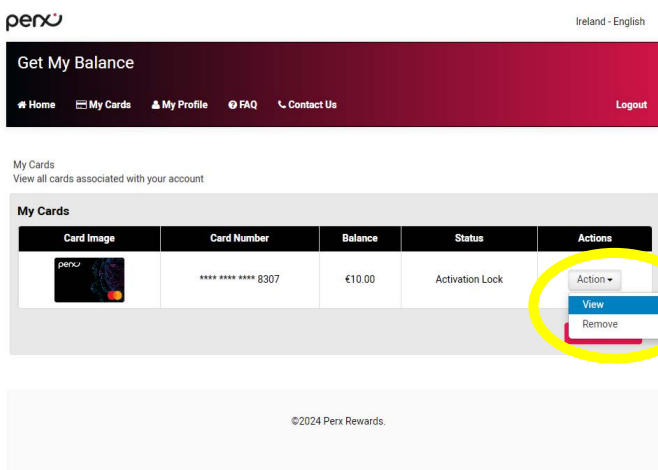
perx

Ireland - English

Get My Balance

Home My Cards My Profile FAQ Contact Us Logout

My Cards
View all cards associated with your account

My Cards

| Card Image | Card Number | Balance | Status | Actions |
|---|---|---|---|---|
| perx | **** **** **** 8307 | €10.00 | Activation Lock | Action |

View
Remove

©2024 Perx Rewards.